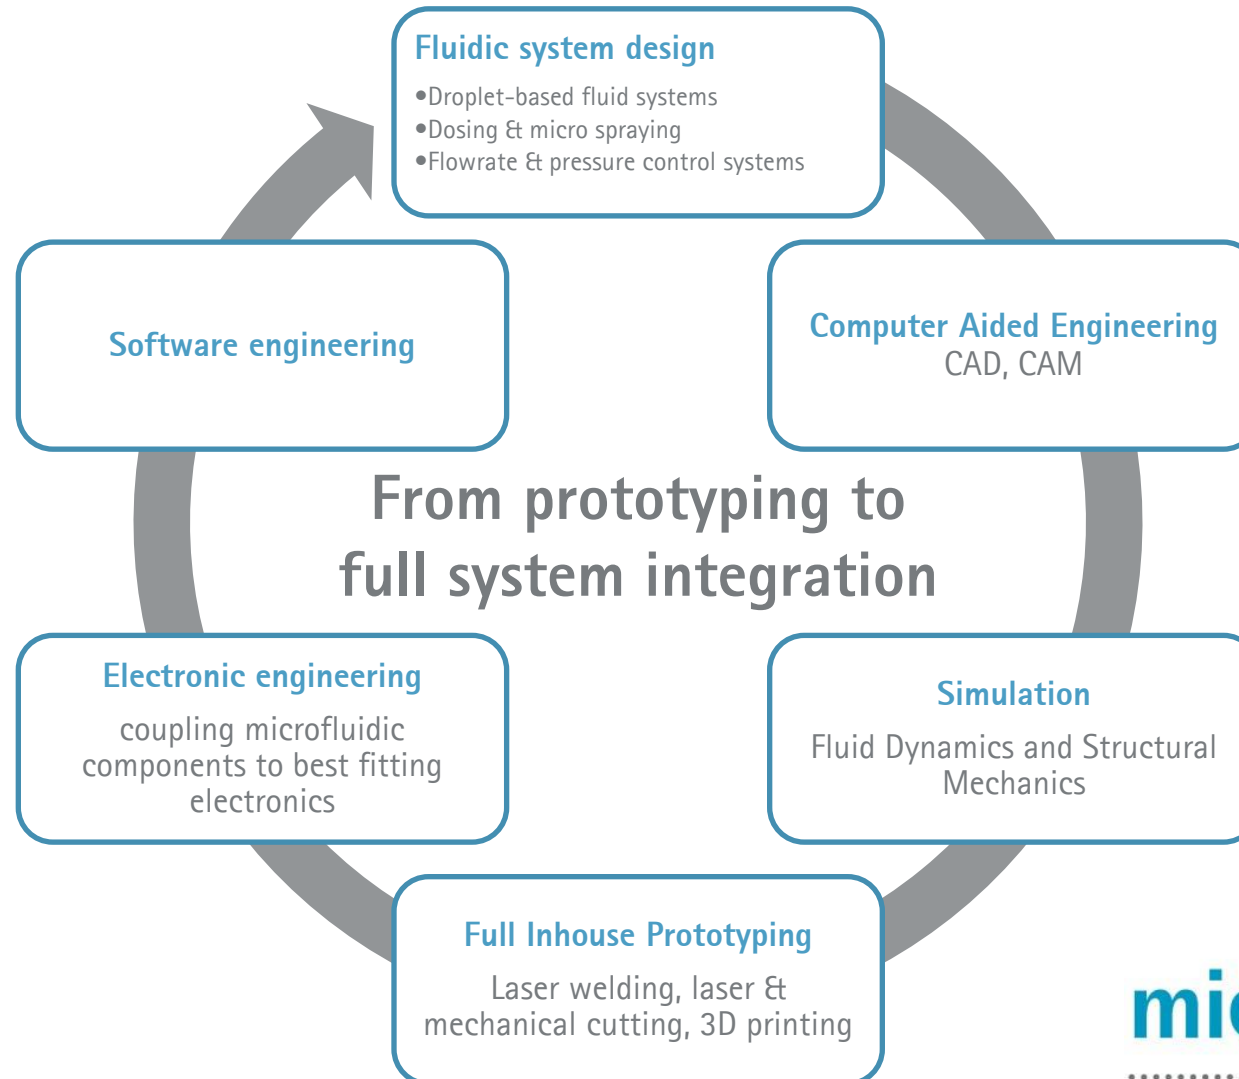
Fluidic system design
•Droplet-based fluid systems
•Dosing & micro spraying
•Flowrate & pressure control systems

Computer Aided Engineering
CAD, CAM

Software engineering

From prototyping to full system integration

Electronic engineering
coupling microfluidic components to best fitting electronics

Simulation
Fluid Dynamics and Structural Mechanics

Full Inhouse Prototyping
Laser welding, laser & mechanical cutting, 3D printing

mi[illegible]